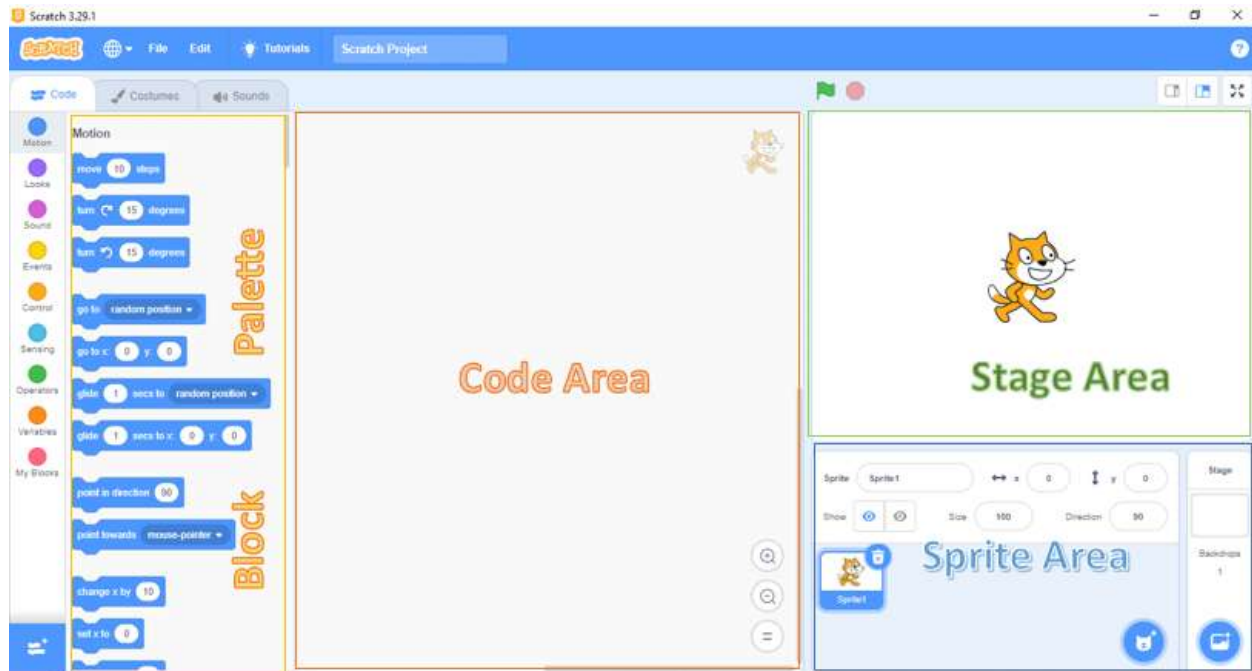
Scratch 3.29.1

SCRATCH File Edit Tutorials Scratch Project

Code Costumes Sounds

Motion
Looks
Sound
Events
Control
Sensing
Operators
Variables
My Blocks

Motion

move 10 steps
turn 15 degrees
turn 15 degrees
go to random position
go to x: 0 y: 0
glide 1 secs to random position
glide 1 secs to x: 0 y: 0
point in direction 90
point towards mouse-pointer
change x by 10
set x to 0

Palette

Block

Code Area

Stage Area

Sprite Sprite1 x 0 y 0
Show Size 100 Direction 90

Sprite Area

Sprite1

Stage

Backdrops
1